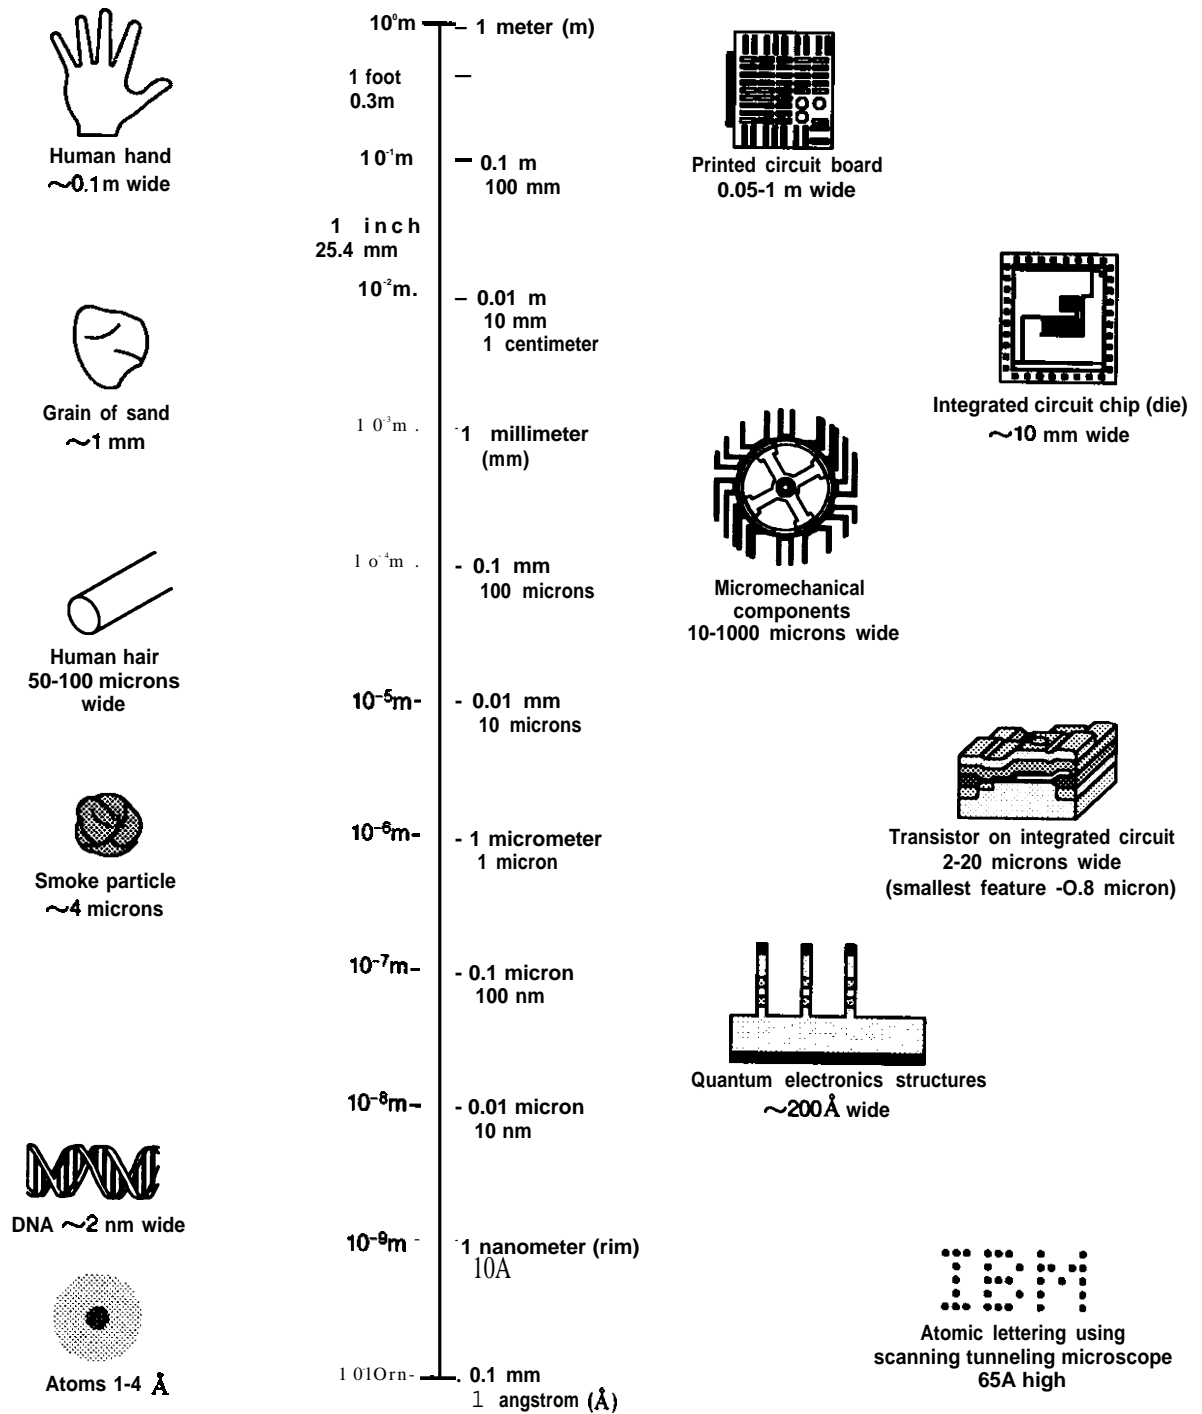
$10^0$m – 1 meter (m)

Human hand
~0.1 m wide

1 foot
0.3m

$10^{-1}$m – 0.1 m
100 mm

Printed circuit board
0.05-1 m wide

1 inch
25.4 mm

$10^{-2}$m. – 0.01 m
10 mm
1 centimeter

Grain of sand
~1 mm

Integrated circuit chip (die)
~10 mm wide

$10^{-3}$m. -1 millimeter
(mm)

Micromechanical
components
10-1000 microns wide

$10^{-4}$m. - 0.1 mm
100 microns

Human hair
50-100 microns
wide

$10^{-5}$m- - 0.01 mm
10 microns

Transistor on integrated circuit
2-20 microns wide
(smallest feature -O.8 micron)

Smoke particle
~4 microns

$10^{-6}$m- - 1 micrometer
1 micron

$10^{-7}$m- - 0.1 micron
100 nm

Quantum electronics structures
~200Å wide

$10^{-8}$m- - 0.01 micron
10 nm

DNA ~2 nm wide

$10^{-9}$m - 1 nanometer (rim)
10A

IBM

Atomic lettering using
scanning tunneling microscope
65A high

Atoms 1-4 Å

1 01Orn- . 0.1 mm
1 angstrom (Å)